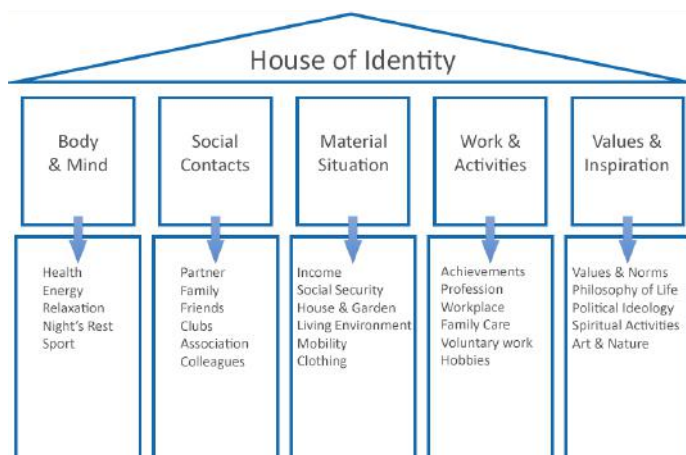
House of Identity

Body & Mind

Health
Energy
Relaxation
Night's Rest
Sport

Social Contacts

Partner
Family
Friends
Clubs
Association
Colleagues

Material Situation

Income
Social Security
House & Garden
Living Environment
Mobility
Clothing

Work & Activities

Achievements
Profession
Workplace
Family Care
Voluntary work
Hobbies

Values & Inspiration

Values & Norms
Philosophy of Life
Political Ideology
Spiritual Activities
Art & Nature